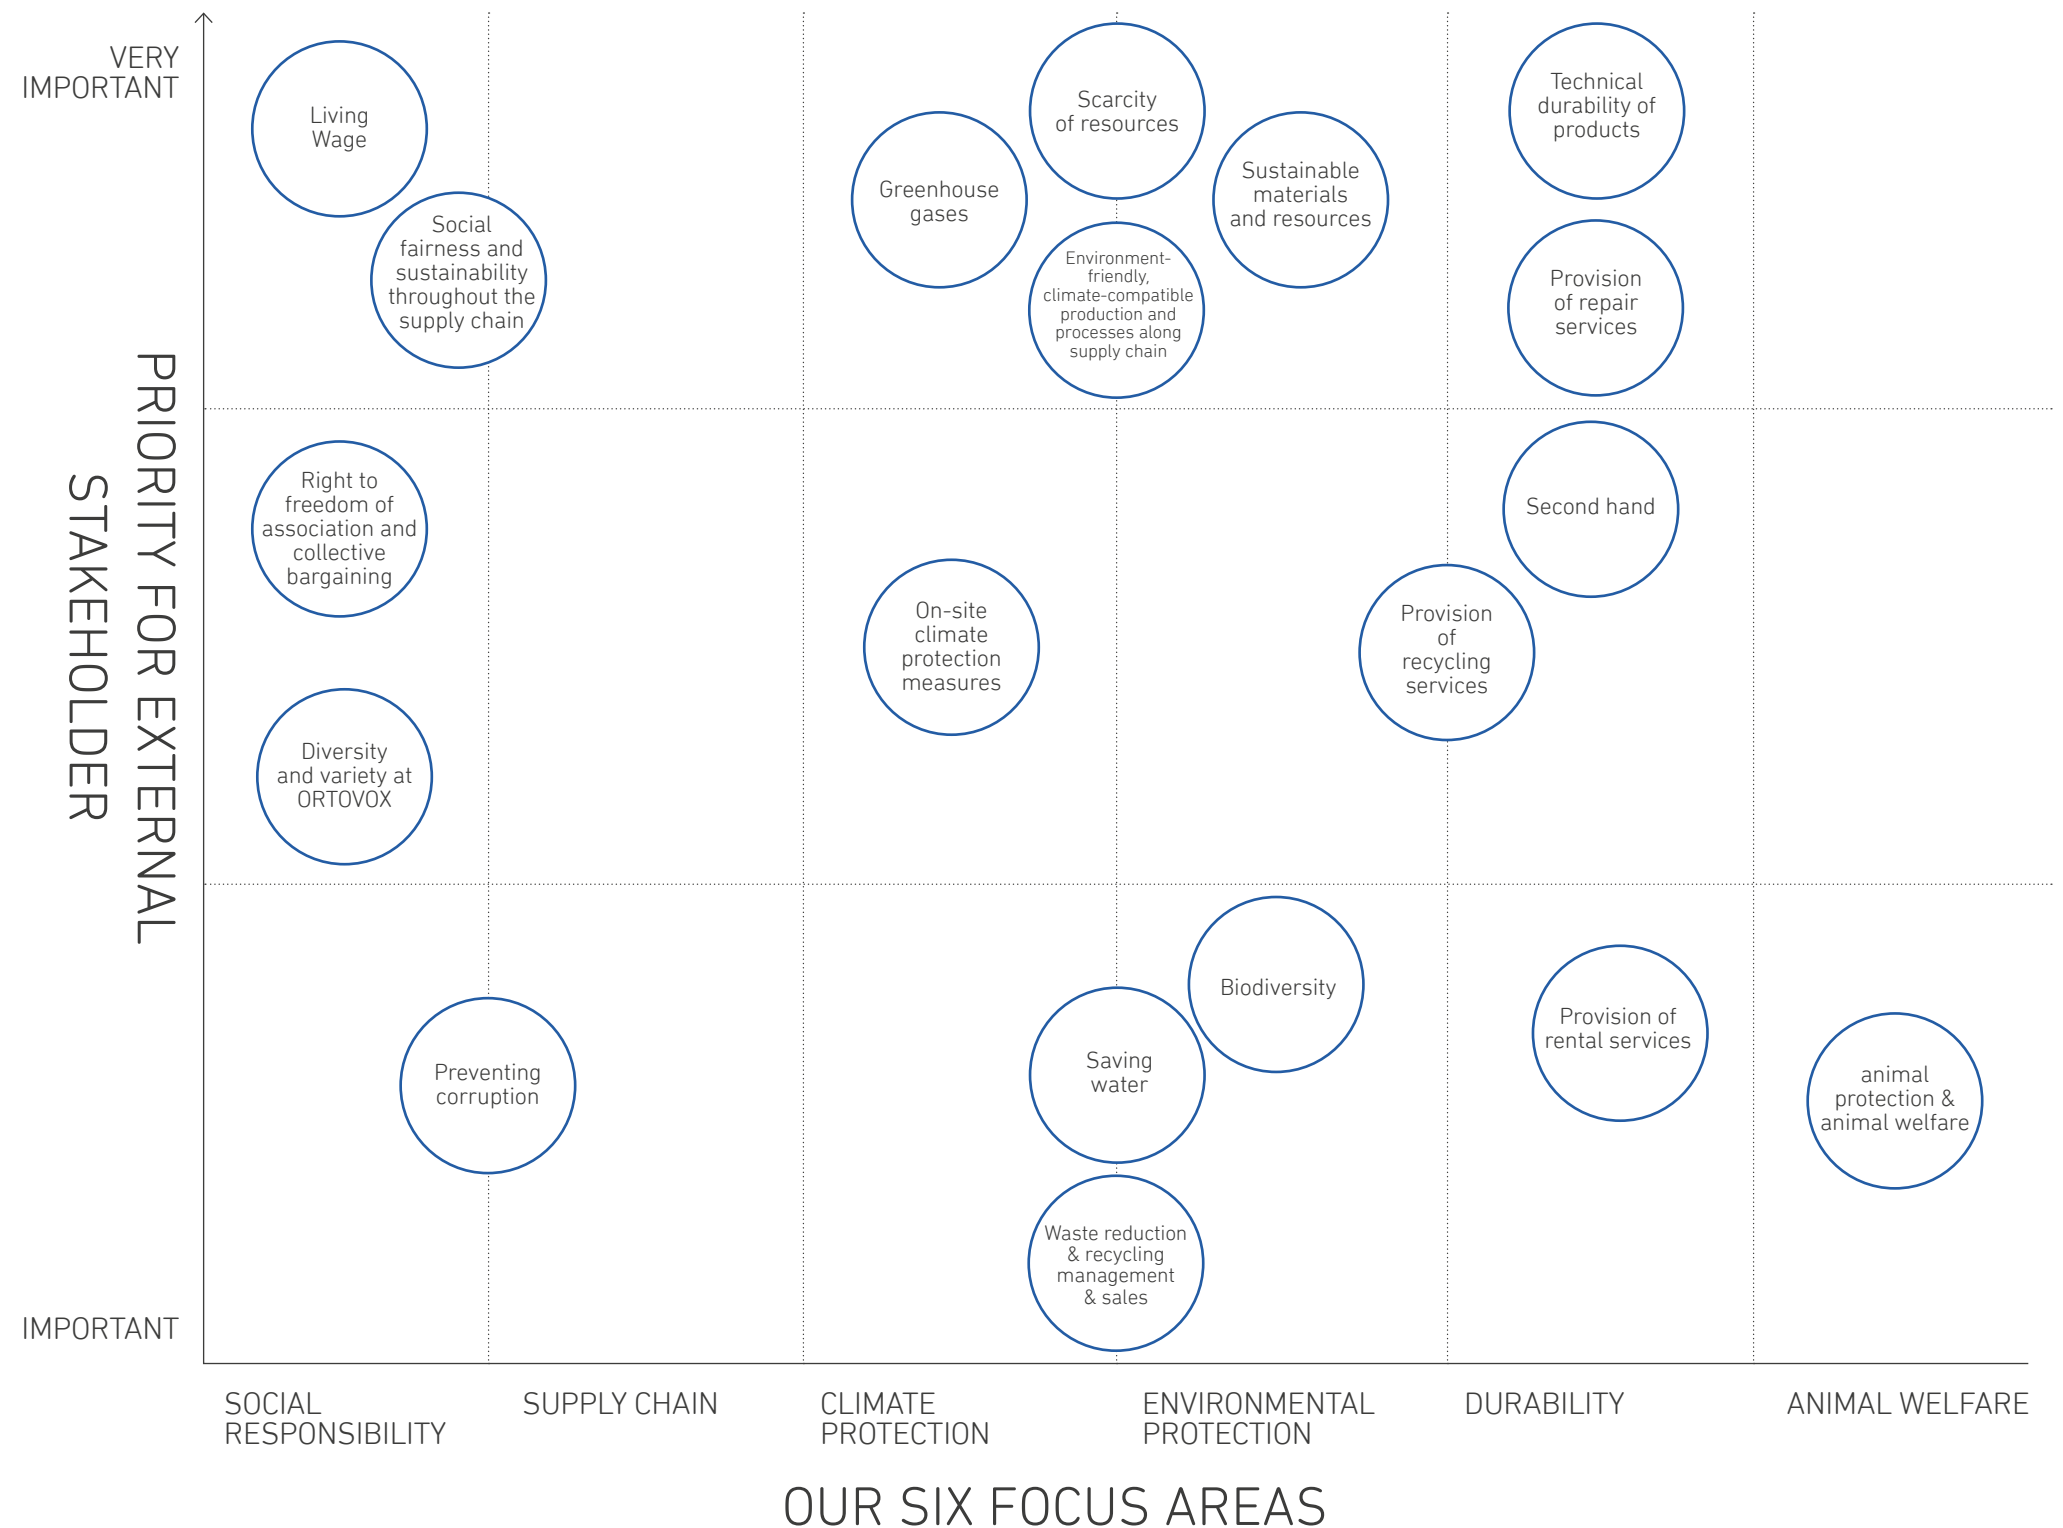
VERY IMPORTANT

PRIORITY FOR EXTERNAL STAKEHOLDER

IMPORTANT

Living Wage

Social fairness and sustainability throughout the supply chain

Greenhouse gases

Scarcity of resources

Environment-friendly, climate-compatible production and processes along supply chain

Sustainable materials and resources

Technical durability of products

Provision of repair services

Right to freedom of association and collective bargaining

Diversity and variety at ORTOVOX

On-site climate protection measures

Second hand

Provision of recycling services

Preventing corruption

Biodiversity

Saving water

Waste reduction & recycling management & sales

Provision of rental services

animal protection & animal welfare

SOCIAL RESPONSIBILITY

SUPPLY CHAIN

CLIMATE PROTECTION

ENVIRONMENTAL PROTECTION

DURABILITY

ANIMAL WELFARE

OUR SIX FOCUS AREAS